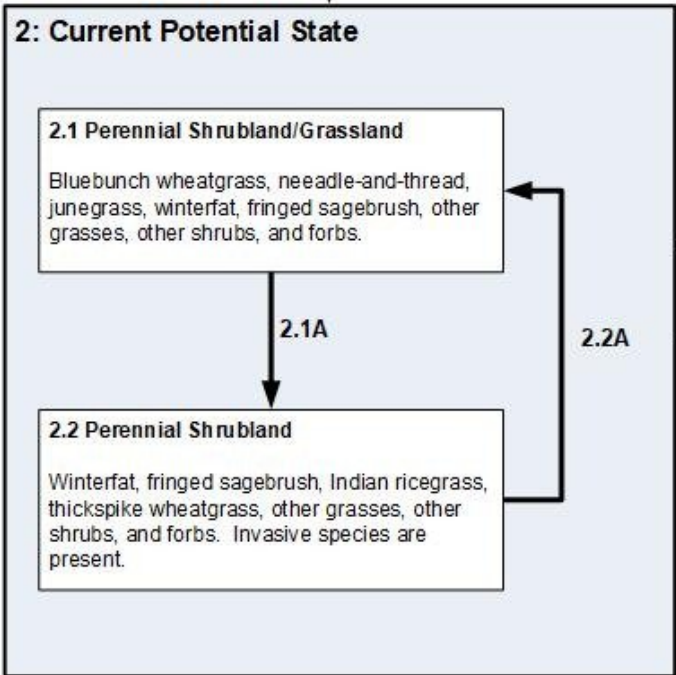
2: Current Potential State

2.1 Perennial Shrubland/Grassland

Bluebunch wheatgrass, neeadle-and-thread, junegrass, winterfat, fringed sagebrush, other grasses, other shrubs, and forbs.

2.1A

2.2A

2.2 Perennial Shrubland

Winterfat, fringed sagebrush, Indian ricegrass, thickspike wheatgrass, other grasses, other shrubs, and forbs. Invasive species are present.